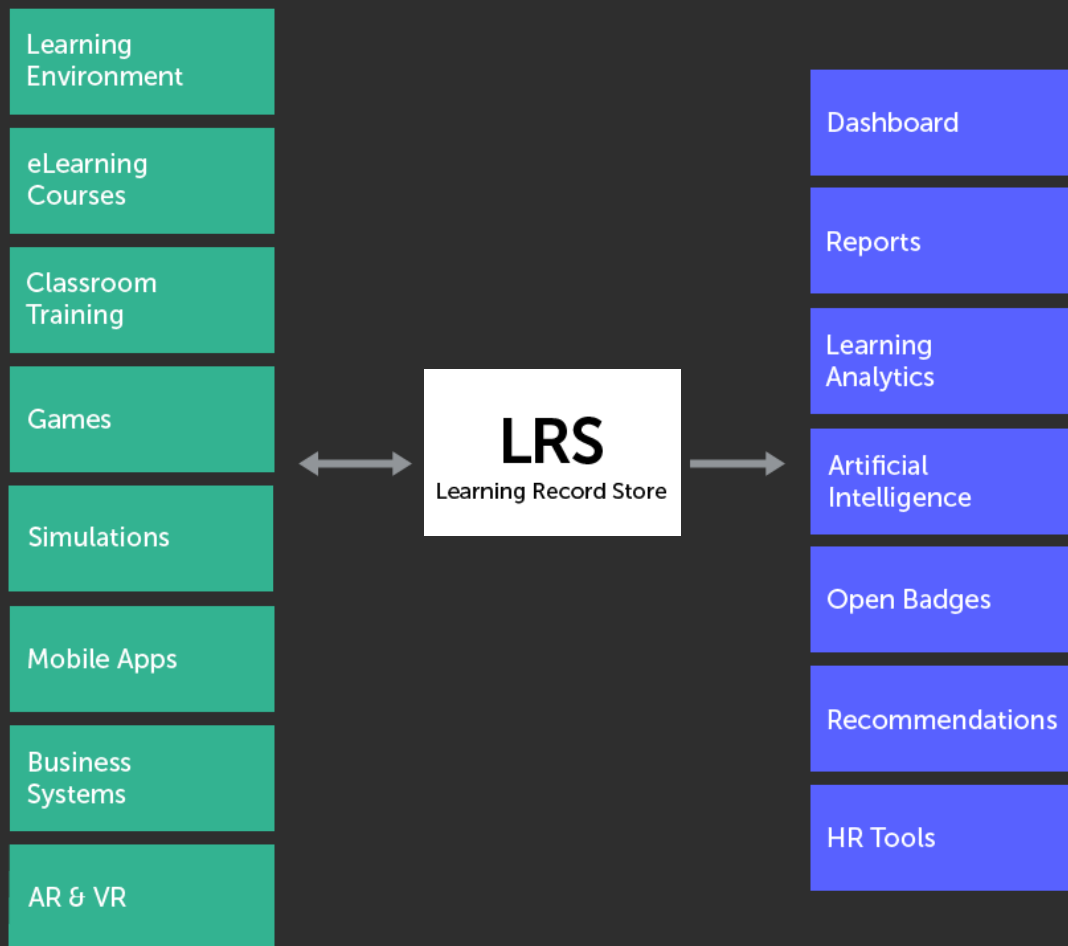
Learning Environment

eLearning Courses

Classroom Training

Games

Simulations

Mobile Apps

Business Systems

AR & VR

LRS
Learning Record Store

Dashboard

Reports

Learning Analytics

Artificial Intelligence

Open Badges

Recommendations

HR Tools